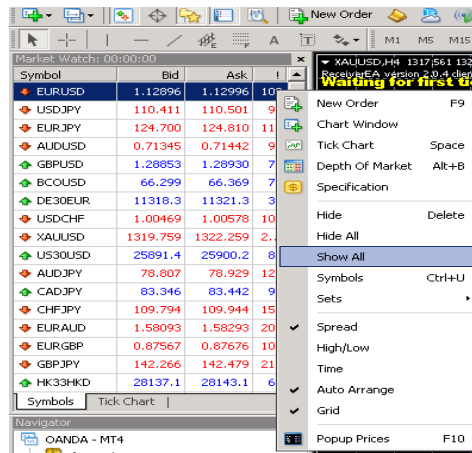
New Order

M1 M5 M15

Market Watch: 00:00:00

| Symbol | Bid | Ask | ! |
|---|---|---|---|
| EURUSD | 1.12896 | 1.12996 | 10 |
| USDJPY | 110.411 | 110.501 | 9 |
| EURJPY | 124.700 | 124.810 | 11 |
| AUDUSD | 0.71345 | 0.71442 | 9 |
| GBPUSD | 1.28853 | 1.28930 | 7 |
| BCOUSD | 66.299 | 66.369 | 7 |
| DE30EUR | 11318.3 | 11321.3 | 3 |
| USDCHF | 1.00469 | 1.00578 | 10 |
| XAUUSD | 1319.759 | 1322.259 | 2. |
| US30USD | 25891.4 | 25900.2 | 8 |
| AUDJPY | 78.807 | 78.929 | 12 |
| CADJPY | 83.346 | 83.442 | 9 |
| CHFJPY | 109.794 | 109.944 | 15 |
| EURAUD | 1.58093 | 1.58293 | 20 |
| EURGBP | 0.87567 | 0.87676 | 10 |
| GBPJPY | 142.266 | 142.479 | 21 |
| HK33HKD | 28137.1 | 28143.1 | 6 |

Symbols | Tick Chart

Navigator

OANDA - MT4

XAUUSD,H4 1317.561 132

ReceiverEA version 2.0.4 clie

Waiting for first ti

New Order F9
Chart Window
Tick Chart Space
Depth Of Market Alt+B
Specification
Hide Delete
Hide All
Show All
Symbols Ctrl+U
Sets
Spread
High/Low
Time
Auto Arrange
Grid
Popup Prices F10